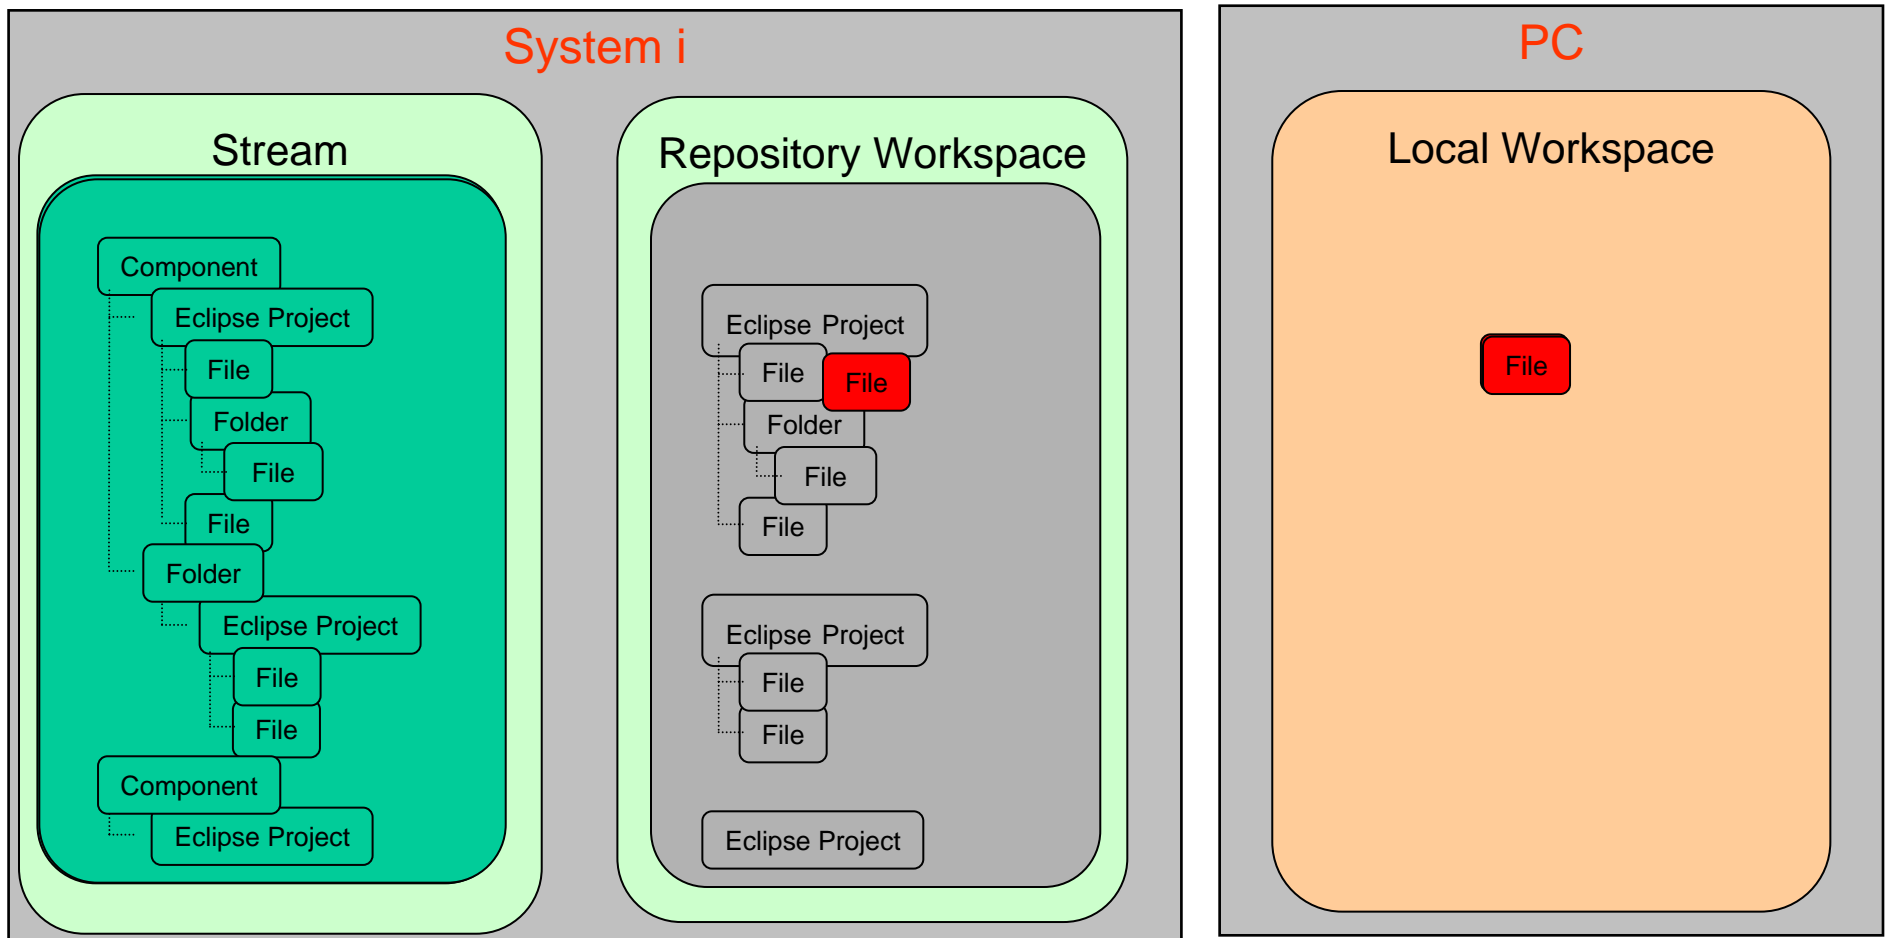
System i

Stream

Component
Eclipse Project
File
Folder
File
File
Folder
Eclipse Project
File
File
Component
Eclipse Project

Repository Workspace

Eclipse Project
File
File
Folder
File
File

Eclipse Project
File
File

Eclipse Project

PC

Local Workspace

File